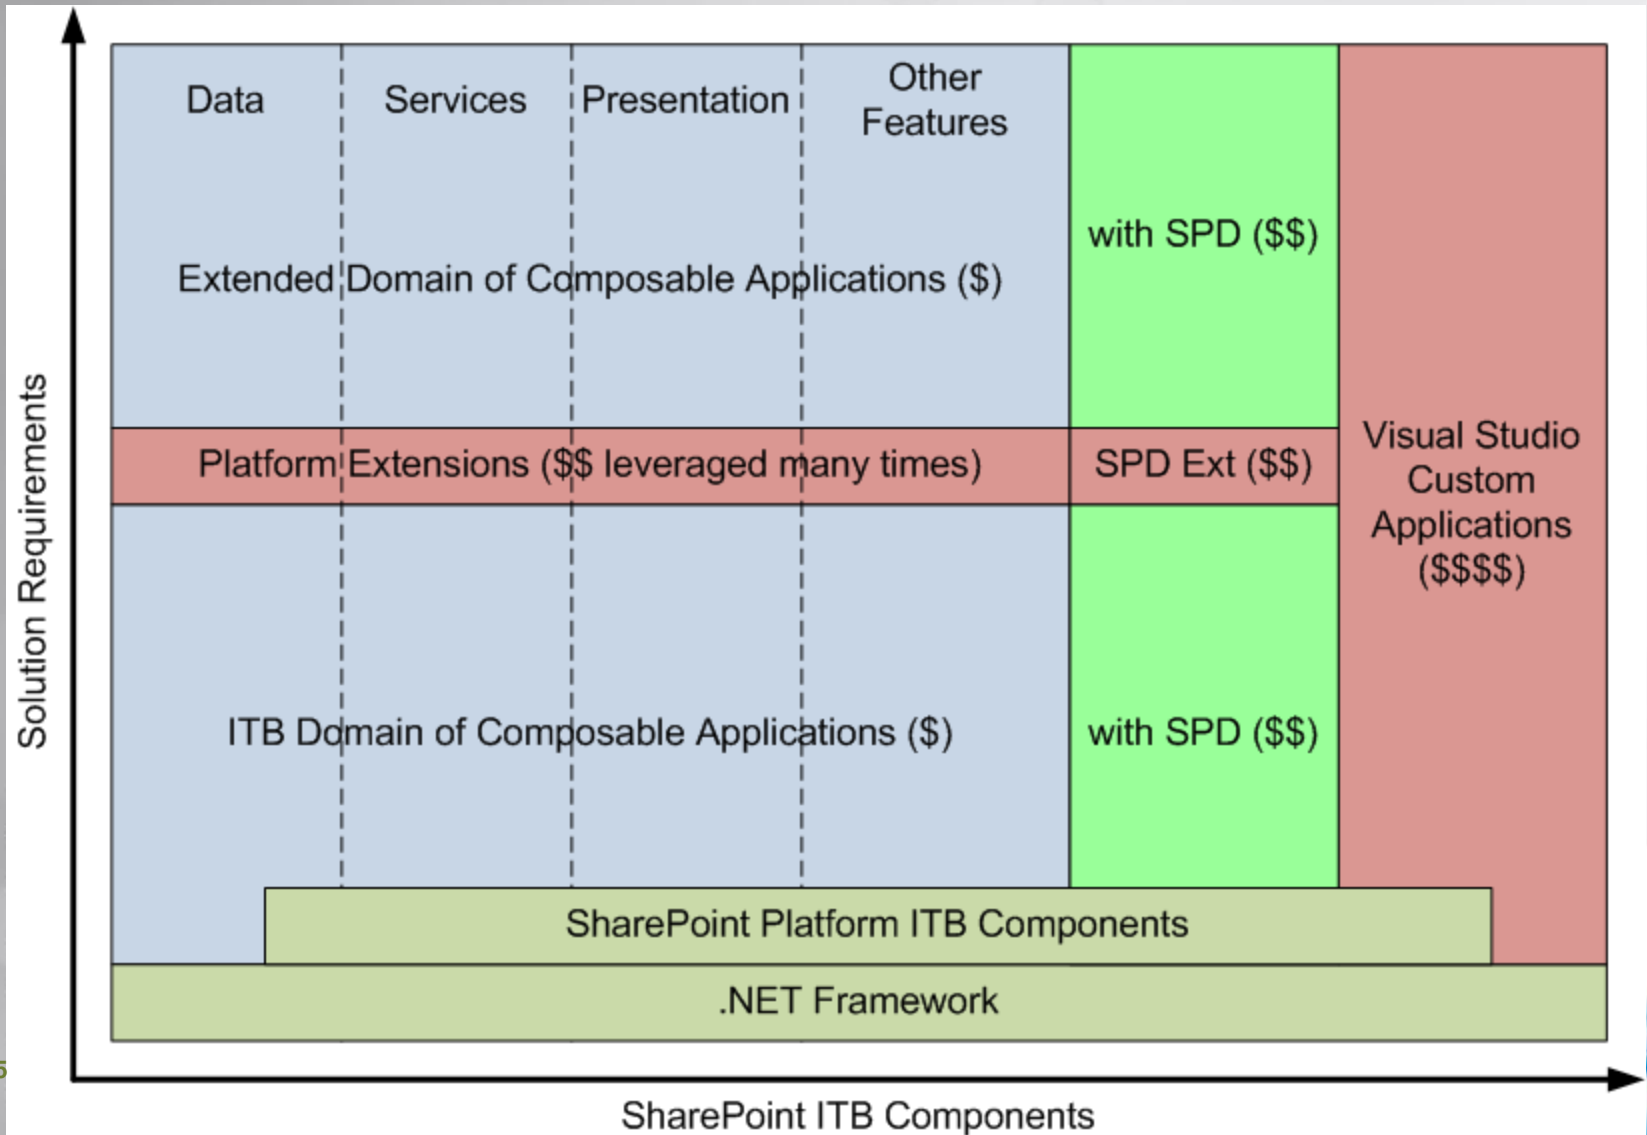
Solution Requirements

Data

Services

Presentation

Other Features

Extended Domain of Composable Applications ($)

with SPD ($$)

Platform Extensions ($$ leveraged many times)

SPD Ext ($$)

Visual Studio Custom Applications ($$$$)

ITB Domain of Composable Applications ($)

with SPD ($$)

SharePoint Platform ITB Components

.NET Framework

SharePoint ITB Components